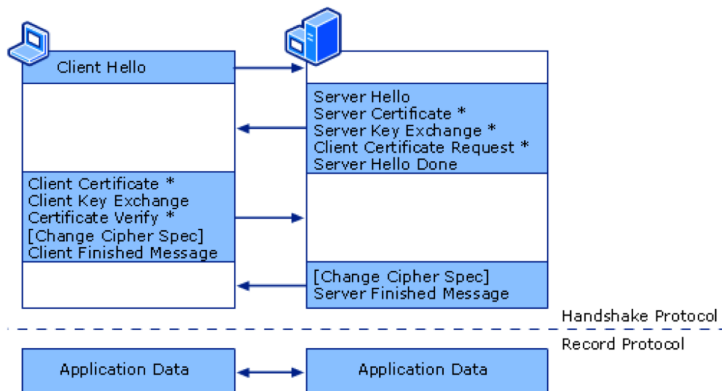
Client Hello

Server Hello
Server Certificate *
Server Key Exchange *
Client Certificate Request *
Server Hello Done

Client Certificate *
Client Key Exchange
Certificate Verify *
[Change Cipher Spec]
Client Finished Message

[Change Cipher Spec]
Server Finished Message

Handshake Protocol

Record Protocol

Application Data

Application Data